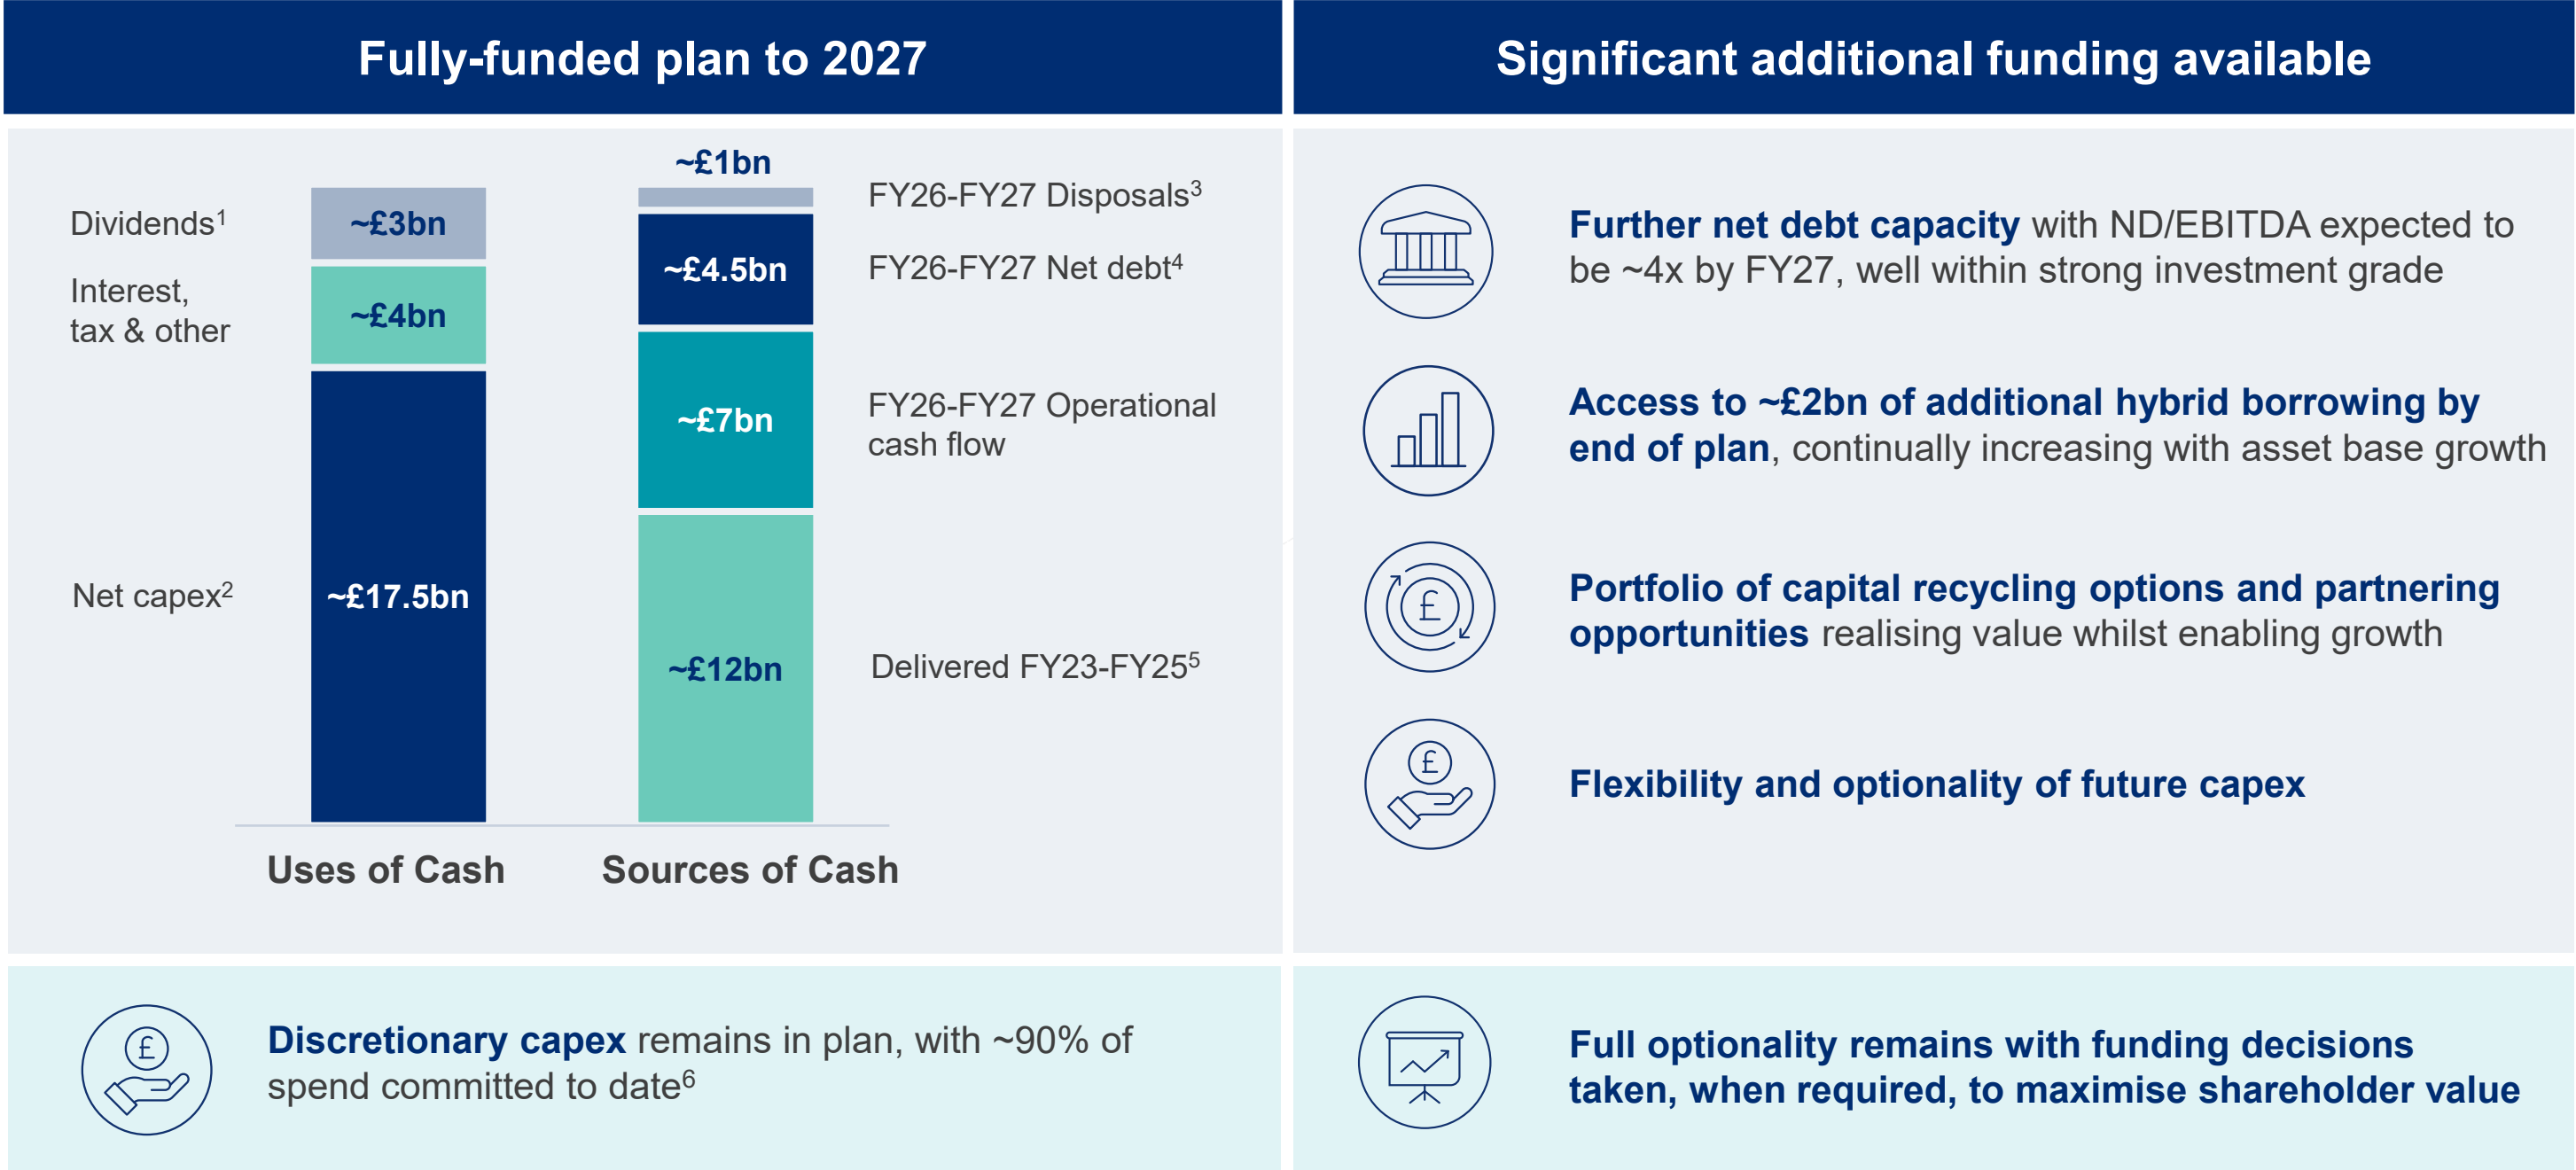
Fully-funded plan to 2027

Dividends$^1$

~£3bn

Interest, tax & other

~£4bn

Net capex$^2$

~£17.5bn

~£1bn

FY26-FY27 Disposals$^3$

~£4.5bn

FY26-FY27 Net debt$^4$

~£7bn

FY26-FY27 Operational cash flow

~£12bn

Delivered FY23-FY25$^5$

Uses of Cash

Sources of Cash

Significant additional funding available

Further net debt capacity with ND/EBITDA expected to be ~4x by FY27, well within strong investment grade

Access to ~£2bn of additional hybrid borrowing by end of plan, continually increasing with asset base growth

Portfolio of capital recycling options and partnering opportunities realising value whilst enabling growth

Flexibility and optionality of future capex

Discretionary capex remains in plan, with ~90% of spend committed to date$^6$

Full optionality remains with funding decisions taken, when required, to maximise shareholder value